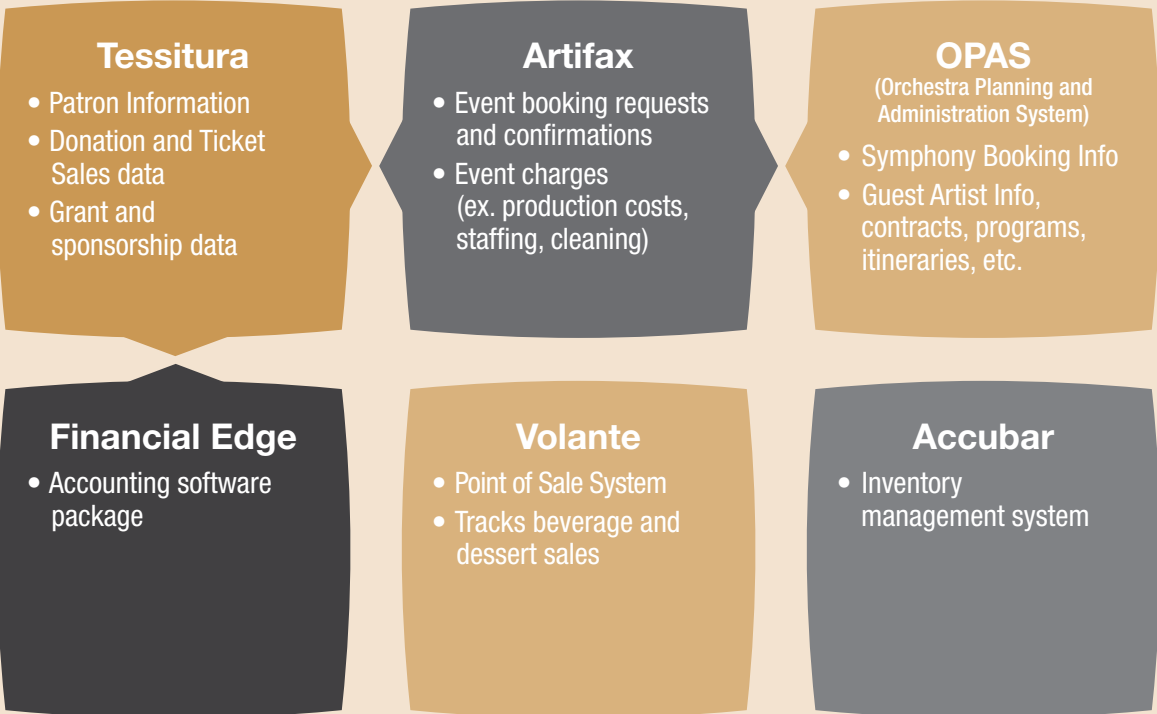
Tessitura

• Patron Information
• Donation and Ticket Sales data
• Grant and sponsorship data

Artifax

• Event booking requests and confirmations
• Event charges (ex. production costs, staffing, cleaning)

OPAS
(Orchestra Planning and Administration System)

• Symphony Booking Info
• Guest Artist Info, contracts, programs, itineraries, etc.

Financial Edge

• Accounting software package

Volante

• Point of Sale System
• Tracks beverage and dessert sales

Accubar

• Inventory management system